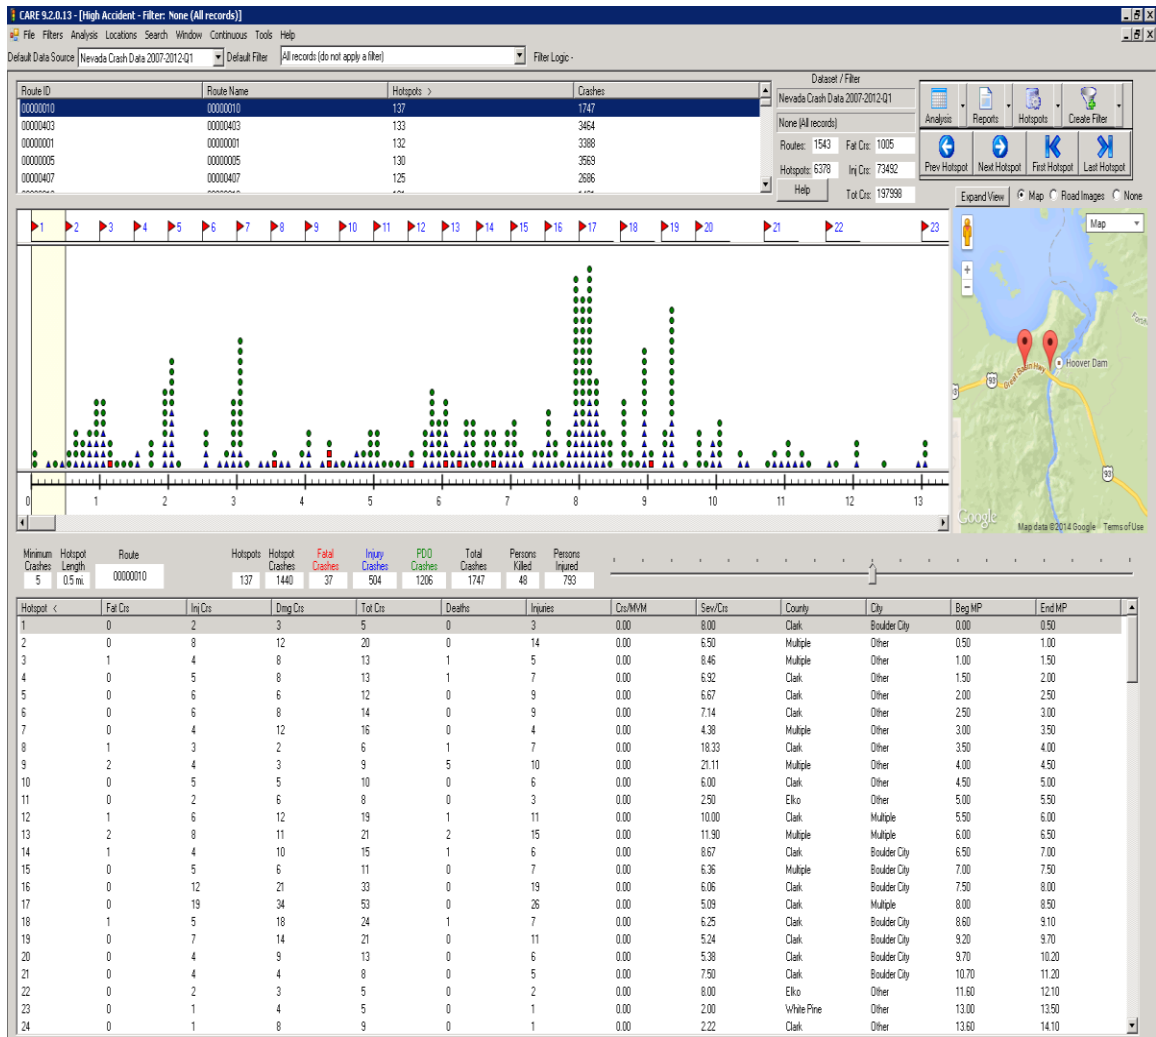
CARE 9.2.0.13 - [High Accident - Filter: None (All records)]

File Filters Analysis Locations Search Window Continuous Tools Help

Default Data Source Nevada Crash Data 2007-2012-Q1 Default Filter All records (do not apply a filter) Filter Logic -

| Route ID | Route Name | Hotspots > | Crashes |
|---|---|---|---|
| 00000010 | 00000010 | 137 | 1747 |
| 00000403 | 00000403 | 133 | 3464 |
| 00000001 | 00000001 | 132 | 3388 |
| 00000005 | 00000005 | 130 | 3569 |
| 00000407 | 00000407 | 125 | 2686 |

Dataset / Filter
Nevada Crash Data 2007-2012-Q1
None (All records)
Routes: 1543 Fat Crs: 1005
Hotspots: 6378 Inj Crs: 73492
Help Tot Crs: 197998

Analysis Reports Hotspots Create Filter
Prev Hotspot Next Hotspot First Hotspot Last Hotspot

Expand View Map Road Images None

1 2 3 4 5 6 7 8 9 10 11 12 13 14 15 16 17 18 19 20 21 22 23

0 1 2 3 4 5 6 7 8 9 10 11 12 13

Map
Hoover Dam
Great Basin Hwy
93
Google Map data ©2014 Google Terms of Use

Minimum Crashes 5 Hotspot Length 0.5 mi. Route 00000010 Hotspots 137 Hotspot Crashes 1440 Fatal Crashes 37 Injury Crashes 504 PDO Crashes 1206 Total Crashes 1747 Persons Killed 48 Persons Injured 793

| Hotspot < | Fat Crs | Inj Crs | Dmg Crs | Tot Crs | Deaths | Injuries | Crs/MVM | Sev/Crs | County | City | Beg MP | End MP |
|---|---|---|---|---|---|---|---|---|---|---|---|---|
| 1 | 0 | 2 | 3 | 5 | 0 | 3 | 0.00 | 8.00 | Clark | Boulder City | 0.00 | 0.50 |
| 2 | 0 | 8 | 12 | 20 | 0 | 14 | 0.00 | 6.50 | Multiple | Other | 0.50 | 1.00 |
| 3 | 1 | 4 | 8 | 13 | 1 | 5 | 0.00 | 8.46 | Multiple | Other | 1.00 | 1.50 |
| 4 | 0 | 5 | 8 | 13 | 1 | 7 | 0.00 | 6.92 | Clark | Other | 1.50 | 2.00 |
| 5 | 0 | 6 | 6 | 12 | 0 | 9 | 0.00 | 6.67 | Clark | Other | 2.00 | 2.50 |
| 6 | 0 | 6 | 8 | 14 | 0 | 9 | 0.00 | 7.14 | Clark | Other | 2.50 | 3.00 |
| 7 | 0 | 4 | 12 | 16 | 0 | 4 | 0.00 | 4.38 | Multiple | Other | 3.00 | 3.50 |
| 8 | 1 | 3 | 2 | 6 | 1 | 7 | 0.00 | 18.33 | Clark | Other | 3.50 | 4.00 |
| 9 | 2 | 4 | 3 | 9 | 5 | 10 | 0.00 | 21.11 | Multiple | Other | 4.00 | 4.50 |
| 10 | 0 | 5 | 5 | 10 | 0 | 6 | 0.00 | 6.00 | Clark | Other | 4.50 | 5.00 |
| 11 | 0 | 2 | 6 | 8 | 0 | 3 | 0.00 | 2.50 | Elko | Other | 5.00 | 5.50 |
| 12 | 1 | 6 | 12 | 19 | 1 | 11 | 0.00 | 10.00 | Clark | Multiple | 5.50 | 6.00 |
| 13 | 2 | 8 | 11 | 21 | 2 | 15 | 0.00 | 11.90 | Multiple | Multiple | 6.00 | 6.50 |
| 14 | 1 | 4 | 10 | 15 | 1 | 6 | 0.00 | 8.67 | Clark | Boulder City | 6.50 | 7.00 |
| 15 | 0 | 5 | 6 | 11 | 0 | 7 | 0.00 | 6.36 | Multiple | Boulder City | 7.00 | 7.50 |
| 16 | 0 | 12 | 21 | 33 | 0 | 19 | 0.00 | 6.06 | Clark | Boulder City | 7.50 | 8.00 |
| 17 | 0 | 19 | 34 | 53 | 0 | 26 | 0.00 | 5.09 | Clark | Multiple | 8.00 | 8.50 |
| 18 | 1 | 5 | 18 | 24 | 1 | 7 | 0.00 | 6.25 | Clark | Boulder City | 8.60 | 9.10 |
| 19 | 0 | 7 | 14 | 21 | 0 | 11 | 0.00 | 5.24 | Clark | Boulder City | 9.20 | 9.70 |
| 20 | 0 | 4 | 9 | 13 | 0 | 6 | 0.00 | 5.38 | Clark | Boulder City | 9.70 | 10.20 |
| 21 | 0 | 4 | 4 | 8 | 0 | 5 | 0.00 | 7.50 | Clark | Boulder City | 10.70 | 11.20 |
| 22 | 0 | 2 | 3 | 5 | 0 | 2 | 0.00 | 8.00 | Elko | Other | 11.60 | 12.10 |
| 23 | 0 | 1 | 4 | 5 | 0 | 1 | 0.00 | 2.00 | White Pine | Other | 13.00 | 13.50 |
| 24 | 0 | 1 | 8 | 9 | 0 | 1 | 0.00 | 2.22 | Clark | Other | 13.60 | 14.10 |